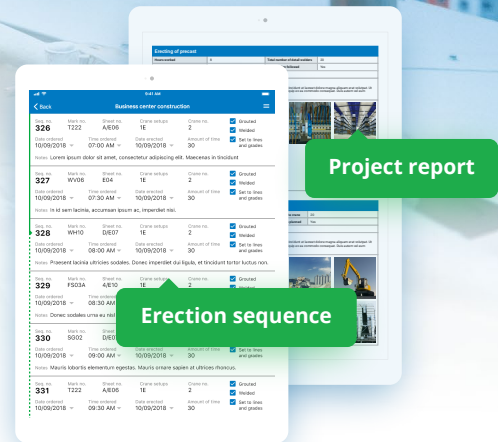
Erecting of precast

Project report

9:41 AM

Back

Business center construction

Seq. no.
326
Mark no.
T222
Sheet no.
A/E06
Crane setups
1E
Crane no.
2
Grouted
Welded
Date ordered
10/09/2018
Time ordered
07:00 AM
Date erected
10/09/2018
Amount of time
30
Set to lines and grades
Notes: Lorem ipsum dolor sit amet, consectetur adipiscing elit. Maecenas in tincidunt

Seq. no.
327
Mark no.
WV08
Sheet no.
E04
Crane setups
1E
Crane no.
2
Grouted
Welded
Date ordered
10/09/2018
Time ordered
07:30 AM
Date erected
10/09/2018
Amount of time
30
Set to lines and grades
Notes: In id sem lacinia, accumsan ipsum ac, imperdiet nisi.

Seq. no.
328
Mark no.
WH10
Sheet no.
D/E07
Crane setups
1E
Crane no.
2
Grouted
Welded
Date ordered
10/09/2018
Time ordered
08:00 AM
Date erected
10/09/2018
Amount of time
30
Set to lines and grades
Notes: Praesent lacinia ultricies sodales. Donec imperdiet dui ligula, et tincidunt tortor luctus non.

Seq. no.
329
Mark no.
FS03A
Sheet no.
4/E10
Crane setups
1E
Crane no.
2
Grouted
Welded
Date ordered
10/09/2018
Time ordered
08:30 AM
Notes: Donec sodales urna eu nisl

Erection sequence

Seq. no.
330
Mark no.
SO02
Sheet no.
D/E0
Date ordered
10/09/2018
Time ordered
09:00 AM
Date erected
10/09/2018
Amount of time
30
Set to lines and grades
Notes: Mauris lobortis elementum egestas. Mauris ornare sapien at ultrices rhoncus.

Seq. no.
331
Mark no.
T222
Sheet no.
A/E06
Crane setups
1E
Crane no.
2
Grouted
Welded
Date ordered
10/09/2018
Time ordered
09:30 AM
Date erected
10/09/2018
Amount of time
30
Set to lines and grades